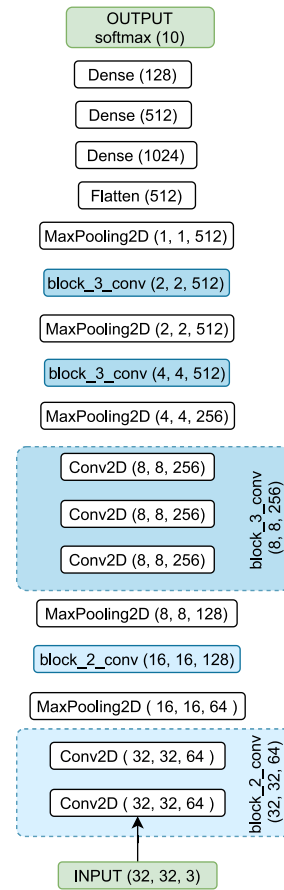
OUTPUT
softmax (10)

Dense (128)

Dense (512)

Dense (1024)

Flatten (512)

MaxPooling2D (1, 1, 512)

block_3_conv (2, 2, 512)

MaxPooling2D (2, 2, 512)

block_3_conv (4, 4, 512)

MaxPooling2D (4, 4, 256)

Conv2D (8, 8, 256)

Conv2D (8, 8, 256)

Conv2D (8, 8, 256)

block_3_conv
(8, 8, 256)

MaxPooling2D (8, 8, 128)

block_2_conv (16, 16, 128)

MaxPooling2D ( 16, 16, 64 )

Conv2D ( 32, 32, 64 )

Conv2D ( 32, 32, 64 )

block_2_conv
(32, 32, 64)

INPUT (32, 32, 3)